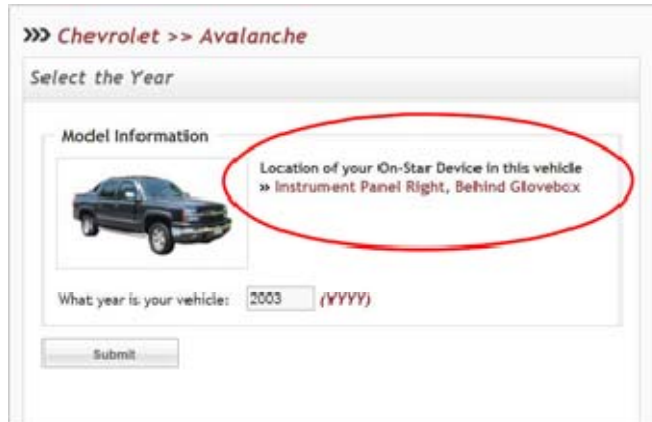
>>> Chevrolet >> Avalanche

Select the Year

Model Information

Location of your On-Star Device in this vehicle
» Instrument Panel Right, Behind Glovebox

What year is your vehicle: 2003 (YYYY)

Submit